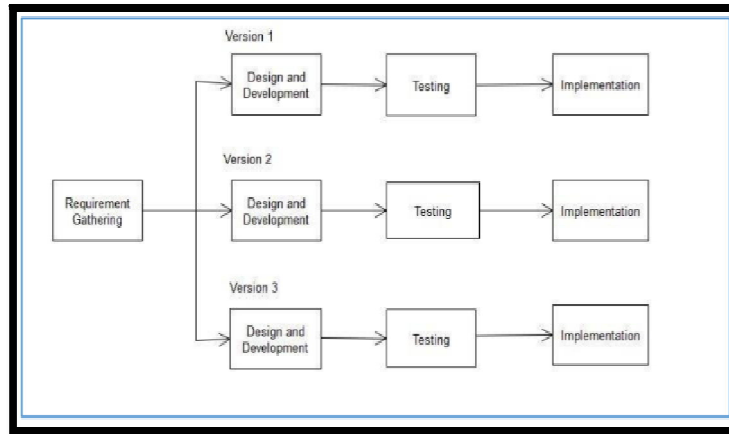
Version 1

Design and Development

Testing

Implementation

Version 2

Requirement Gathering

Design and Development

Testing

Implementation

Version 3

Design and Development

Testing

Implementation